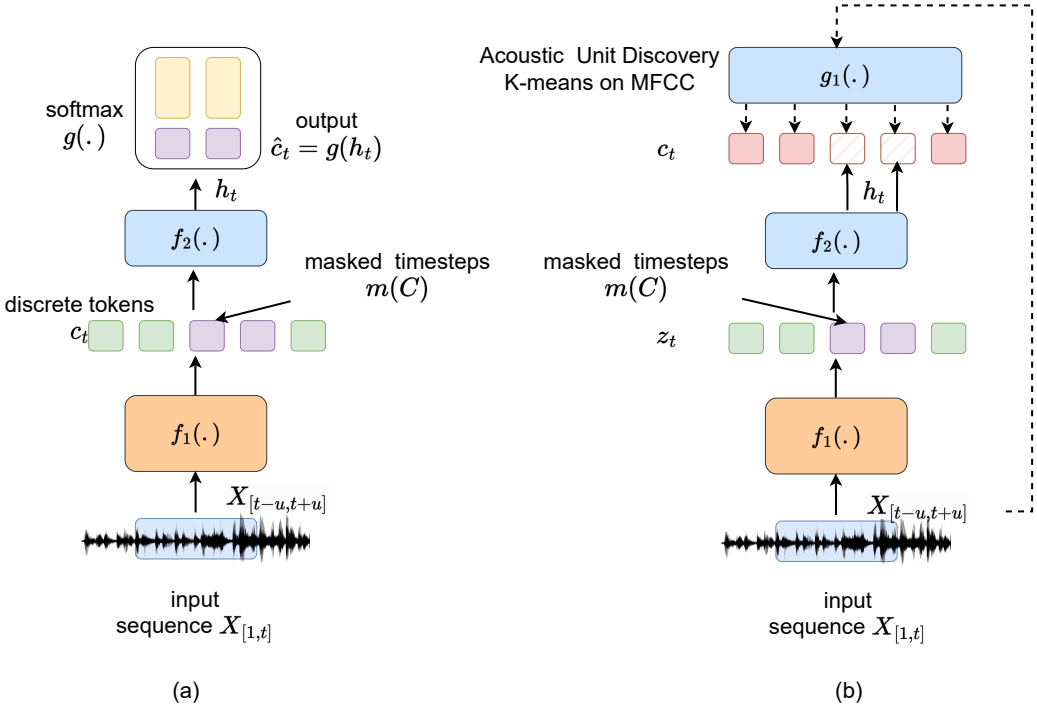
softmax
$g(.)$

output
$\hat{c}_t = g(h_t)$

$h_t$

$f_2(.)$

masked timesteps
$m(C)$

discrete tokens

$c_t$

$f_1(.)$

$X_{[t-u,t+u]}$

input
sequence $X_{[1,t]}$

(a)

Acoustic Unit Discovery
K-means on MFCC

$g_1(.)$

$c_t$

$h_t$

$f_2(.)$

masked timesteps
$m(C)$

$z_t$

$f_1(.)$

$X_{[t-u,t+u]}$

input
sequence $X_{[1,t]}$

(b)